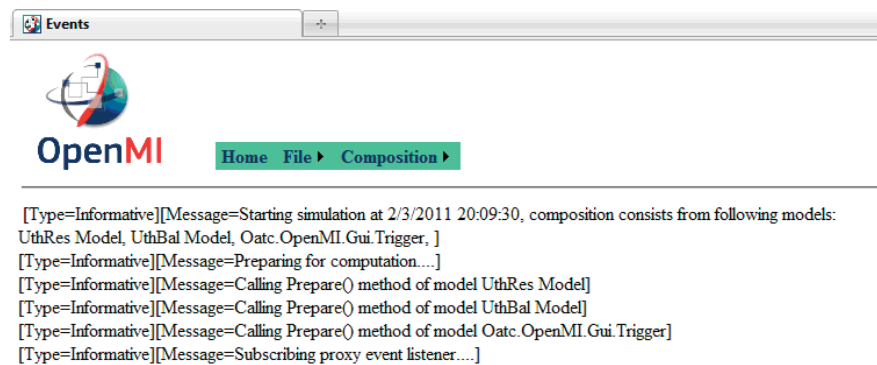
Events

OpenMI

Home File ▸ Composition ▸

[Type=Informative][Message=Starting simulation at 2/3/2011 20:09:30, composition consists from following models: UthRes Model, UthBal Model, Oatc.OpenMI.Gui.Trigger, ]
[Type=Informative][Message=Preparing for computation....]
[Type=Informative][Message=Calling Prepare() method of model UthRes Model]
[Type=Informative][Message=Calling Prepare() method of model UthBal Model]
[Type=Informative][Message=Calling Prepare() method of model Oatc.OpenMI.Gui.Trigger]
[Type=Informative][Message=Subscribing proxy event listener....]